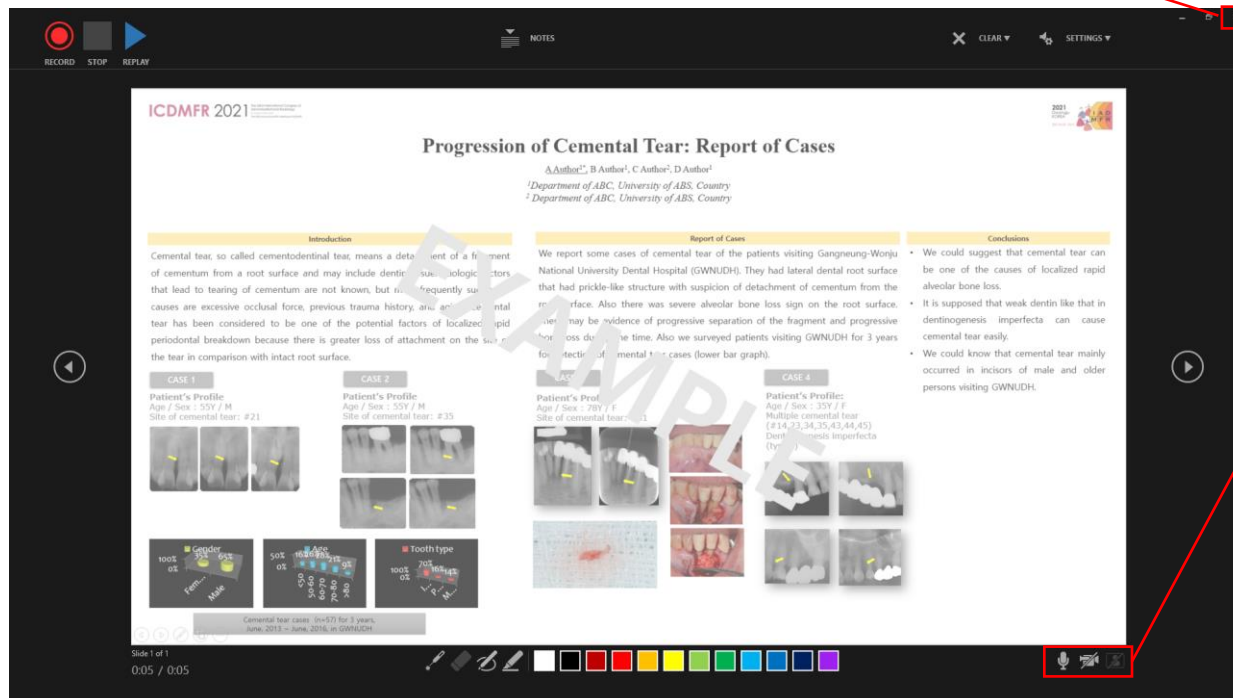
RECORD STOP REPLAY

NOTES

CLEAR ▾ SETTINGS ▾

ICDMFR 2021

Progression of Cemental Tear: Report of Cases

A Author$^{1*}$, B Author$^{1}$, C Author$^{2}$, D Author$^{1}$

$^{1}$Department of ABC, University of ABS, Country
$^{2}$ Department of ABC, University of ABS, Country

EXAMPLE

Introduction

Cemental tear, so called cementodentinal tear, means a deta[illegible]ent of a fr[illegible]ment of cementum from a root surface and may include dentin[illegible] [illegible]ologic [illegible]ctors that lead to tearing of cementum are not known, but m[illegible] frequently su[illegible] causes are excessive occlusal force, previous trauma history, and a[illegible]ental tear has been considered to be one of the potential factors of localized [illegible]pid periodontal breakdown because there is greater loss of attachment on the s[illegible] the tear in comparison with intact root surface.

CASE 1

Patient's Profile
Age / Sex : 55Y / M
Site of cemental tear: #21

CASE 2

Patient's Profil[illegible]
Age / Sex : 55Y / M
Site of cemental tear: #35

Gender
100%
0%
35%
65%
Fem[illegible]
Male

Age
50%
0%

Tooth type
100%
0%
70%

Cemental tear cases (n=57) for 3 years, June, 2013 ~ June, 2016, in GWNUDH

Report of Cases

We report some cases of cemental tear of the patients visiting Gangneung-Wonju National University Dental Hospital (GWNUDH). They had lateral dental root surface that had prickle-like structure with suspicion of detachment of cementum from the r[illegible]rface. Also there was severe alveolar bone loss sign on the root surface. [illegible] may be evidence of progressive separation of the fragment and progressive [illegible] loss du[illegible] time. Also we surveyed patients visiting GWNUDH for 3 years fo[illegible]tectio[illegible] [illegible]mental t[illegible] cases (lower bar graph).

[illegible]

Patient's Prof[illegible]
Age / Sex : 78Y / F
Site of cemental tear: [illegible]

CASE 4

Patient's Profile:
Age / Sex : 35Y / F
Multiple cemental tear (#14,23,34,35,43,44,45)
Dent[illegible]esis Imperfecta (ty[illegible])

Conclusions

• We could suggest that cemental tear can be one of the causes of localized rapid alveolar bone loss.

• It is supposed that weak dentin like that in dentinogenesis imperfecta can cause cemental tear easily.

• We could know that cemental tear mainly occurred in incisors of male and older persons visiting GWNUDH.

Slide 1 of 1
0:05 / 0:05